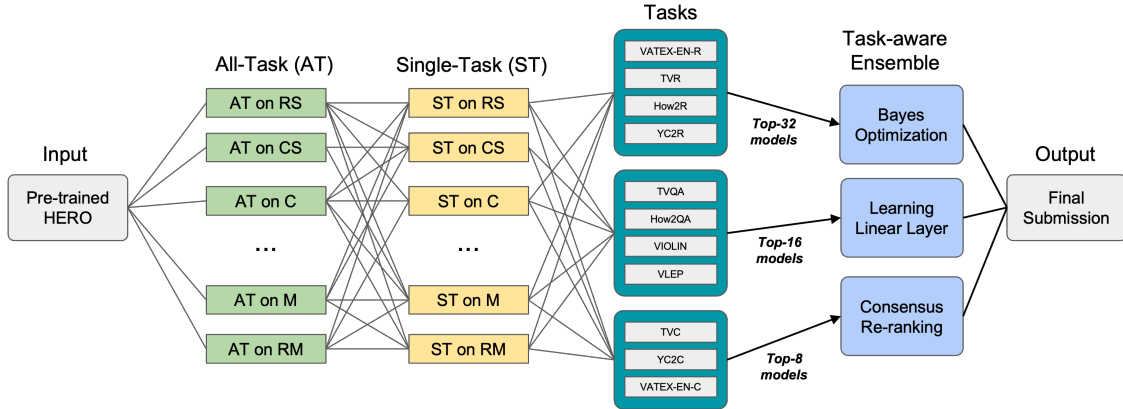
Tasks

All-Task (AT)

Single-Task (ST)

Task-aware Ensemble

Input

Pre-trained HERO

AT on RS

AT on CS

AT on C

...

AT on M

AT on RM

ST on RS

ST on CS

ST on C

...

ST on M

ST on RM

VATEX-EN-R

TVR

How2R

YC2R

TVQA

How2QA

VIOLIN

VLEP

TVC

YC2C

VATEX-EN-C

Top-32 models

Top-16 models

Top-8 models

Bayes Optimization

Learning Linear Layer

Consensus Re-ranking

Output

Final Submission